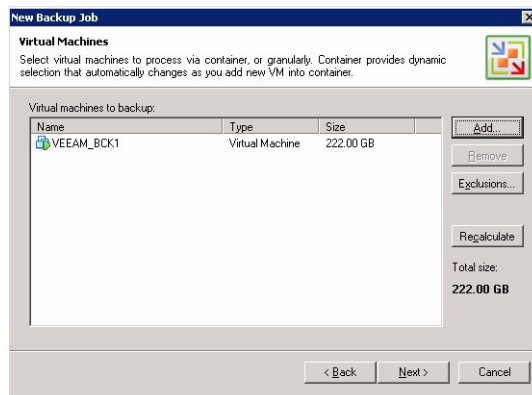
New Backup Job

Virtual Machines
Select virtual machines to process via container, or granularly. Container provides dynamic selection that automatically changes as you add new VM into container.

Virtual machines to backup:

| Name | Type | Size |
|---|---|---|
| VEEAM_BCK1 | Virtual Machine | 222.00 GB |

Add...
Remove
Exclusions...
Recalculate
Total size:
222.00 GB

< Back
Next >
Cancel